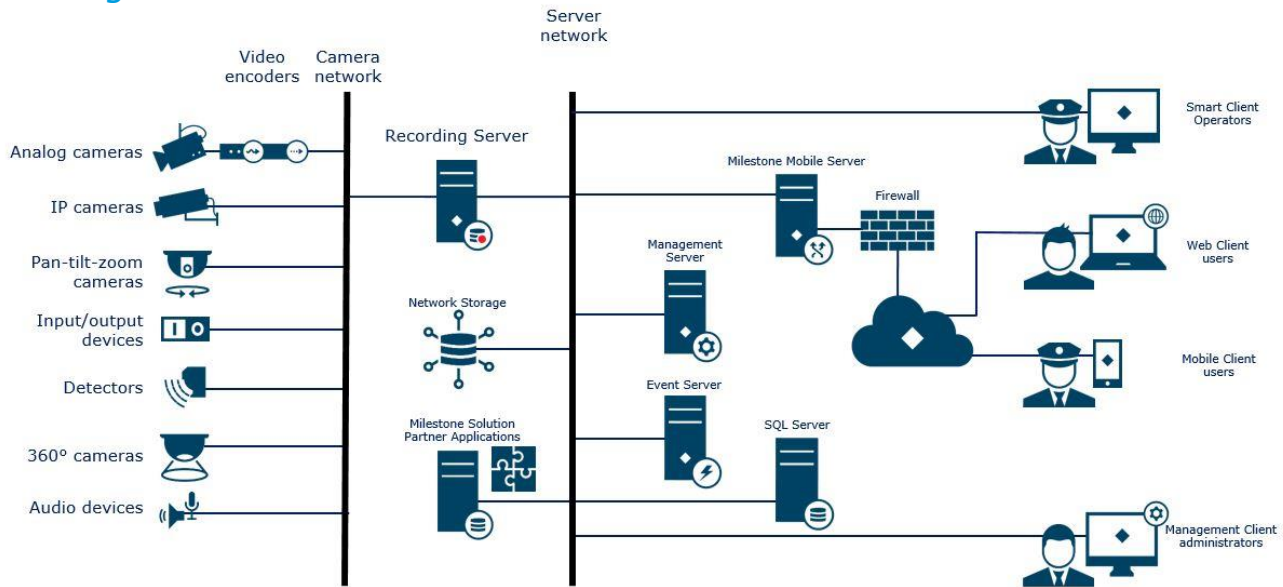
Video encoders

Camera network

Server network

Analog cameras

IP cameras

Pan-tilt-zoom cameras

Input/output devices

Detectors

360º cameras

Audio devices

Recording Server

Network Storage

Milestone Solution Partner Applications

Management Server

Event Server

SQL Server

Milestone Mobile Server

Firewall

Smart Client Operators

Web Client users

Mobile Client users

Management Client administrators